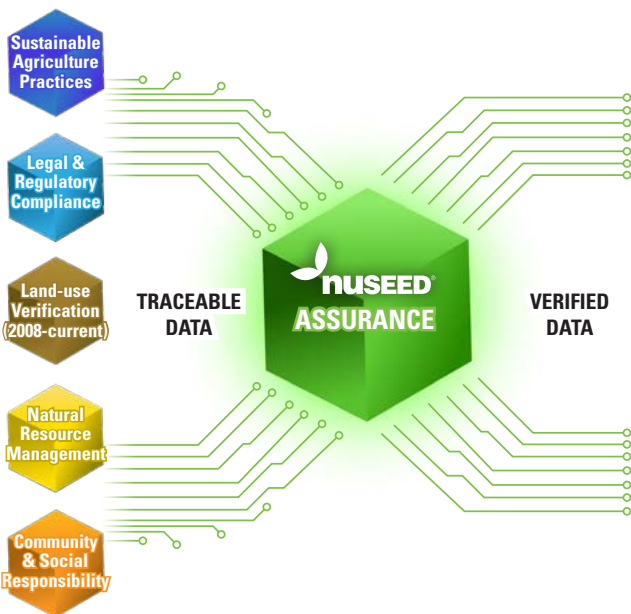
Sustainable Agriculture Practices

Legal & Regulatory Compliance

Land-use Verification (2008-current)

Natural Resource Management

Community & Social Responsibility

TRACEABLE DATA

NUSEED®

ASSURANCE

VERIFIED DATA